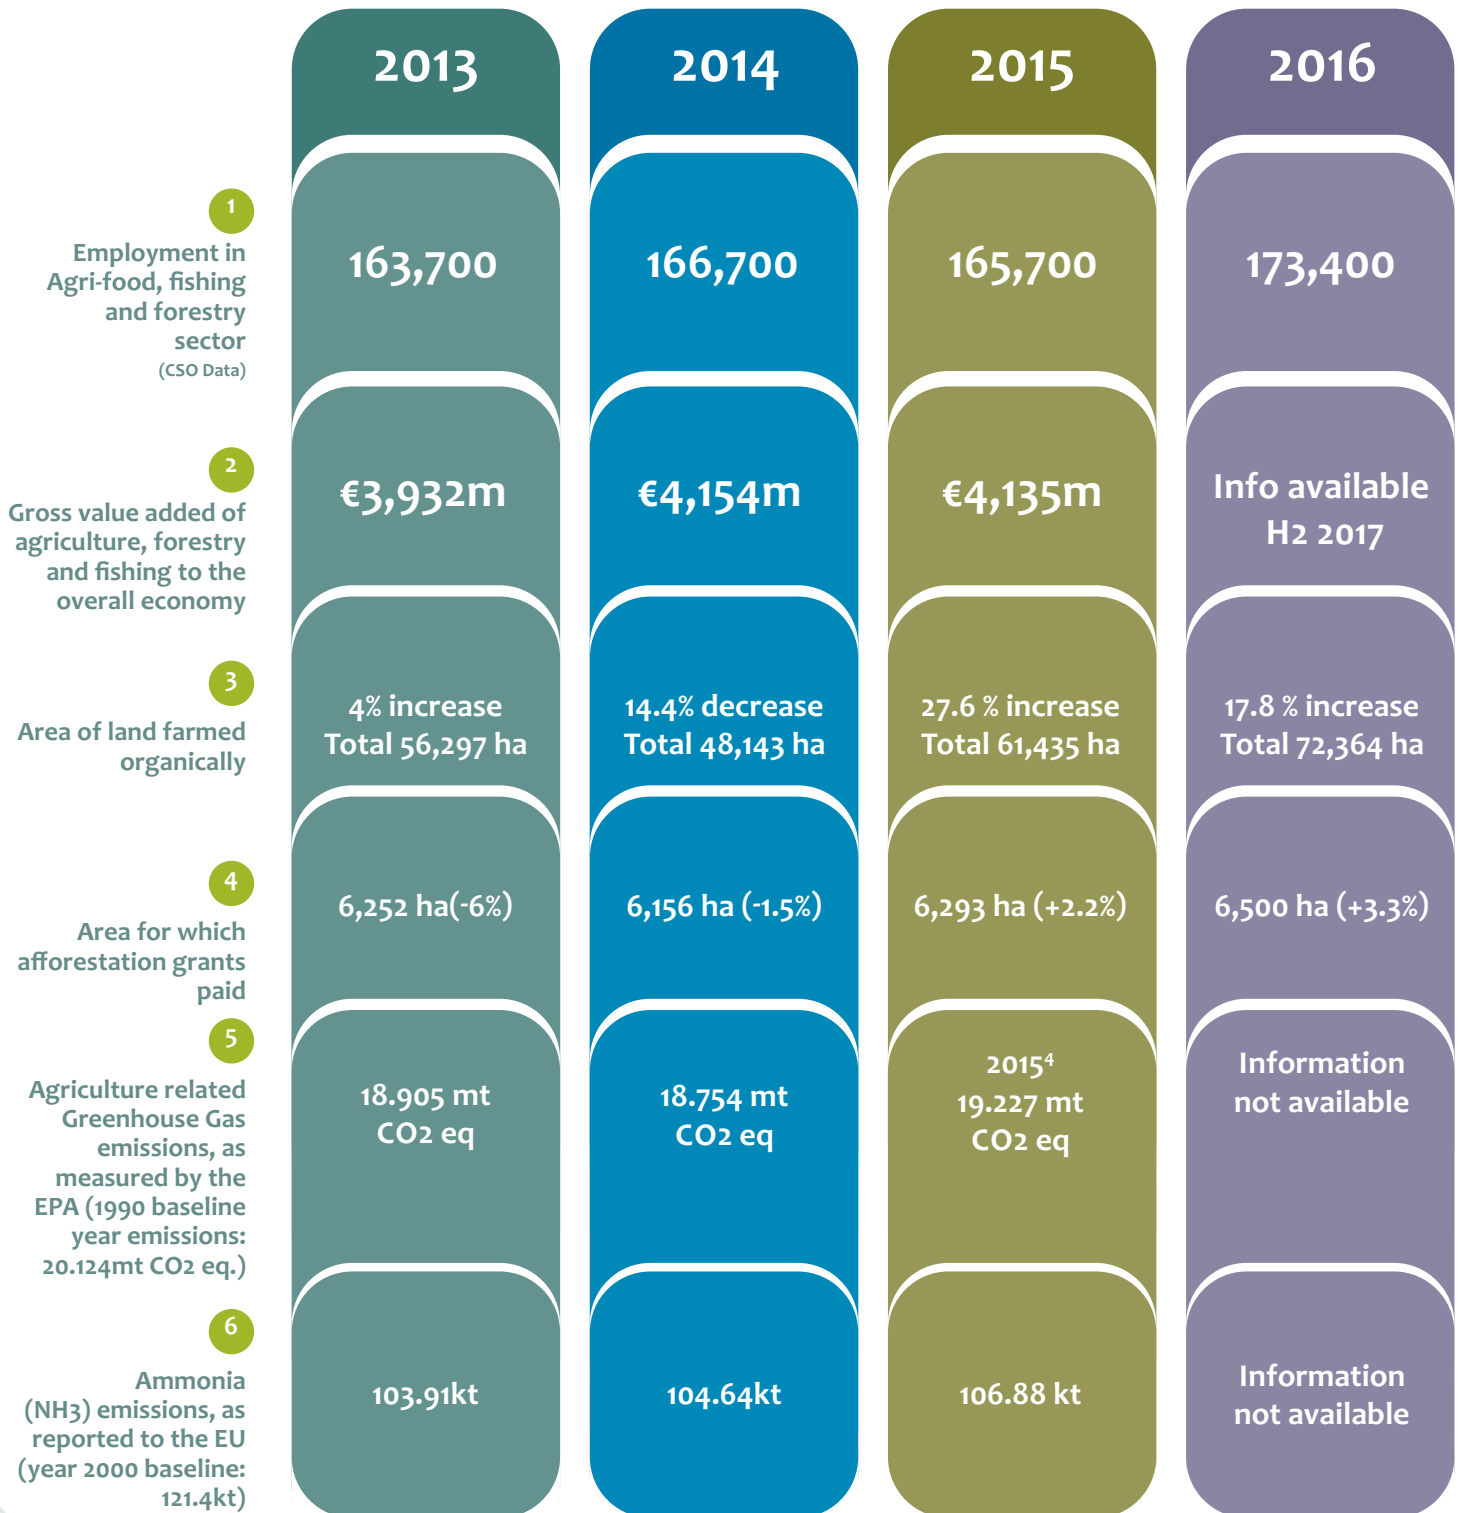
| | 2013 | 2014 | 2015 | 2016 |
|---|---|---|---|---|
| 1 Employment in Agri-food, fishing and forestry sector (CSO Data) | 163,700 | 166,700 | 165,700 | 173,400 |
| 2 Gross value added of agriculture, forestry and fishing to the overall economy | €3,932m | €4,154m | €4,135m | Info available H2 2017 |
| 3 Area of land farmed organically | 4% increase Total 56,297 ha | 14.4% decrease Total 48,143 ha | 27.6 % increase Total 61,435 ha | 17.8 % increase Total 72,364 ha |
| 4 Area for which afforestation grants paid | 6,252 ha(-6%) | 6,156 ha (-1.5%) | 6,293 ha (+2.2%) | 6,500 ha (+3.3%) |
| 5 Agriculture related Greenhouse Gas emissions, as measured by the EPA (1990 baseline year emissions: 20.124mt CO2 eq.) | 18.905 mt CO2 eq | 18.754 mt CO2 eq | $2015^4$ 19.227 mt CO2 eq | Information not available |
| 6 Ammonia (NH3) emissions, as reported to the EU (year 2000 baseline: 121.4kt) | 103.91kt | 104.64kt | 106.88 kt | Information not available |